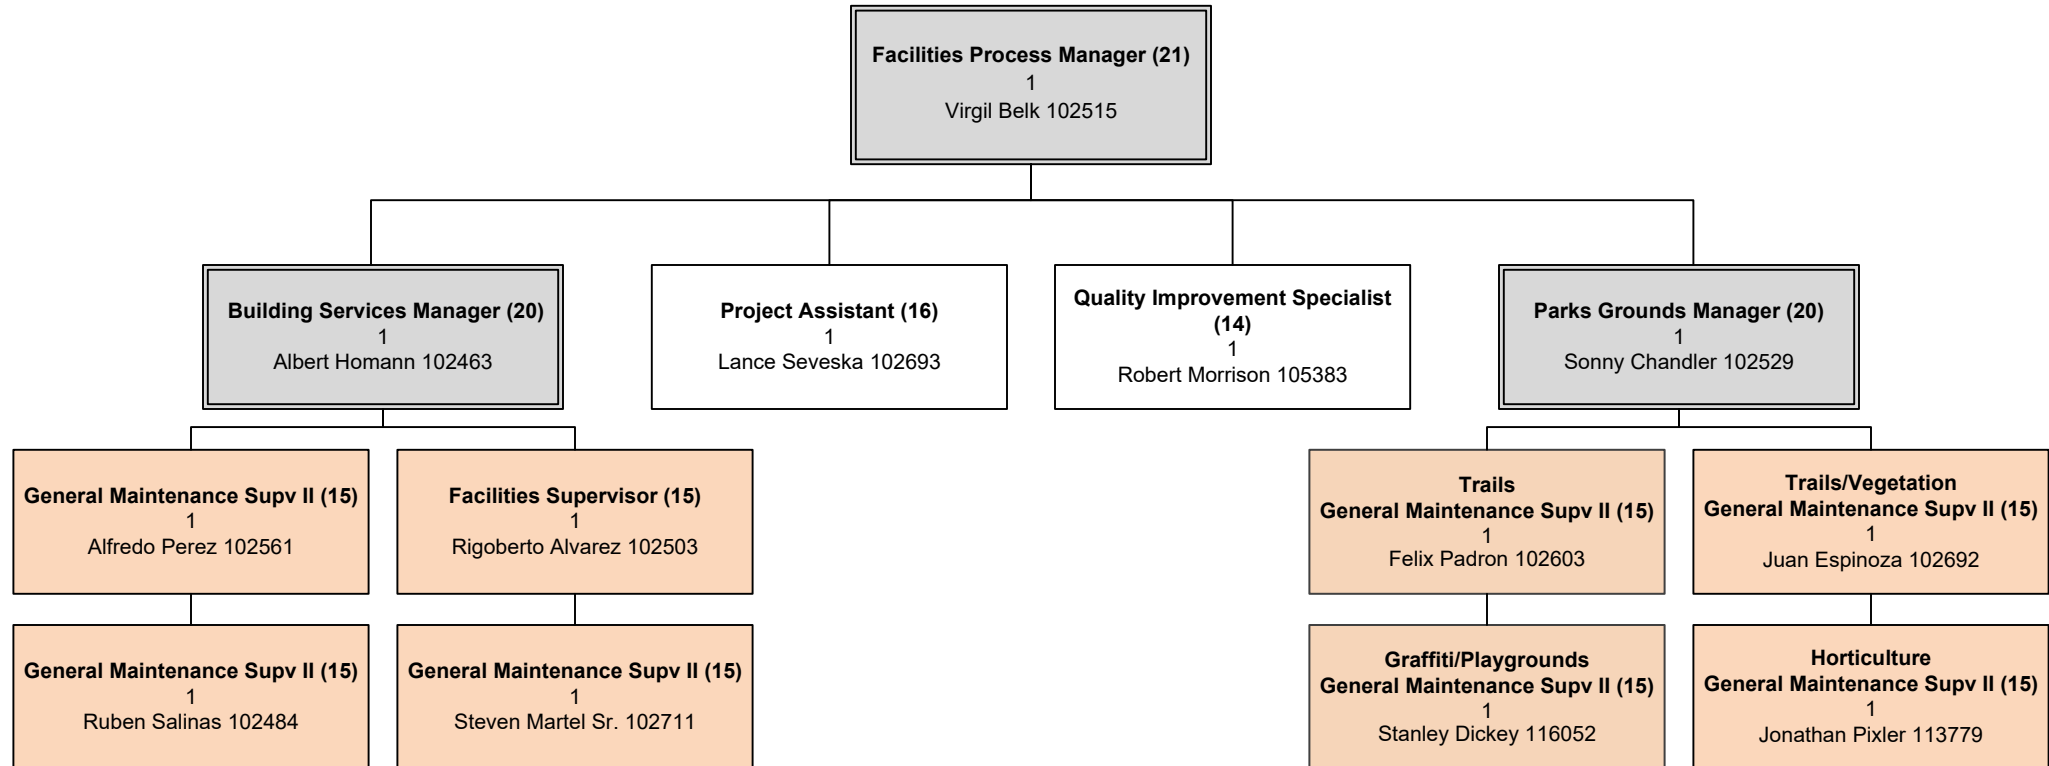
**Facilities Process Manager (21)**
1
Virgil Belk 102515

**Building Services Manager (20)**
1
Albert Homann 102463

**Project Assistant (16)**
1
Lance Seveska 102693

**Quality Improvement Specialist (14)**
1
Robert Morrison 105383

**Parks Grounds Manager (20)**
1
Sonny Chandler 102529

**General Maintenance Supv II (15)**
1
Alfredo Perez 102561

**Facilities Supervisor (15)**
1
Rigoberto Alvarez 102503

**Trails**
**General Maintenance Supv II (15)**
1
Felix Padron 102603

**Trails/Vegetation**
**General Maintenance Supv II (15)**
1
Juan Espinoza 102692

**General Maintenance Supv II (15)**
1
Ruben Salinas 102484

**General Maintenance Supv II (15)**
1
Steven Martel Sr. 102711

**Graffiti/Playgrounds**
**General Maintenance Supv II (15)**
1
Stanley Dickey 116052

**Horticulture**
**General Maintenance Supv II (15)**
1
Jonathan Pixler 113779